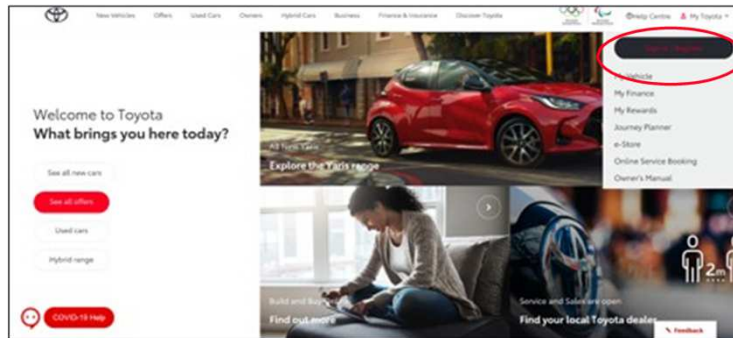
New Vehicles Offers Used Cars Owners Hybrid Cars Business Finance & Insurance Discover Toyota

Help Centre My Toyota

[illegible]

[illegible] Vehicle
My Finance
My Rewards
Journey Planner
e-Store
Online Service Booking
Owner's Manual

Welcome to Toyota
What brings you here today?

See all new cars
See all offers
Used cars
Hybrid range

All New Yaris
Explore the Yaris range

Build and Buy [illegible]
Find out more

Service and Sales are open
Find your local Toyota dealer

2m

COVID-19 Help

Feedback